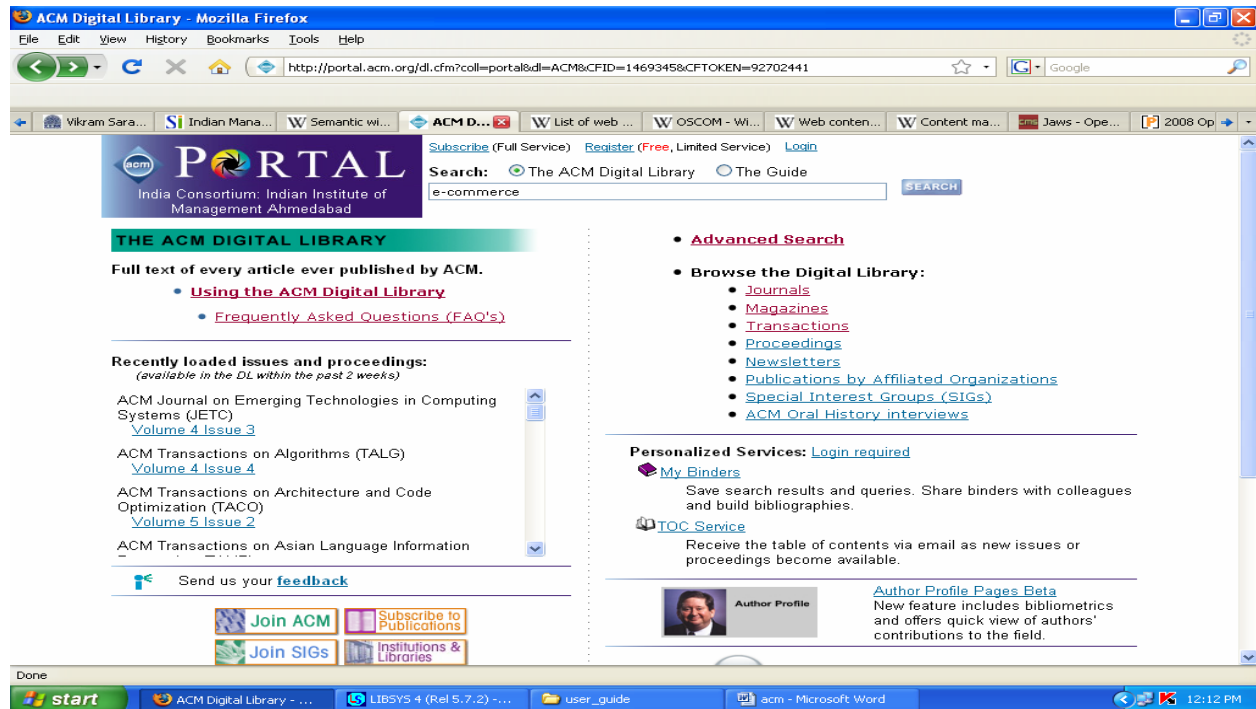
ACM Digital Library - Mozilla Firefox

File Edit View History Bookmarks Tools Help

http://portal.acm.org/dl.cfm?coll=portal&dl=ACM&CFID=1469345&CFTOKEN=92702441

Google

Vikram Sara... | Indian Mana... | Semantic wi... | ACM D... | List of web ... | OSCOM - Wi... | Web conten... | Content ma... | Jaws - Ope... | 2008 Op

PORTAL
India Consortium: Indian Institute of Management Ahmedabad

Subscribe (Full Service) Register (Free, Limited Service) Login

Search: The ACM Digital Library The Guide

e-commerce

SEARCH

THE ACM DIGITAL LIBRARY

Full text of every article ever published by ACM.

• Using the ACM Digital Library

• Frequently Asked Questions (FAQ's)

Recently loaded issues and proceedings:
(available in the DL within the past 2 weeks)

ACM Journal on Emerging Technologies in Computing Systems (JETC)
Volume 4 Issue 3

ACM Transactions on Algorithms (TALG)
Volume 4 Issue 4

ACM Transactions on Architecture and Code Optimization (TACO)
Volume 5 Issue 2

ACM Transactions on Asian Language Information

Send us your feedback

Join ACM | Subscribe to Publications

Join SIGs | Institutions & Libraries

• Advanced Search

• Browse the Digital Library:
• Journals
• Magazines
• Transactions
• Proceedings
• Newsletters
• Publications by Affiliated Organizations
• Special Interest Groups (SIGs)
• ACM Oral History interviews

Personalized Services: Login required

My Binders
Save search results and queries. Share binders with colleagues and build bibliographies.

TOC Service
Receive the table of contents via email as new issues or proceedings become available.

Author Profile

Author Profile Pages Beta
New feature includes bibliometrics and offers quick view of authors' contributions to the field.

Done

start | ACM Digital Library - ... | LIBSYS 4 (Rel 5.7.2) -... | user_guide | acm - Microsoft Word | 12:12 PM